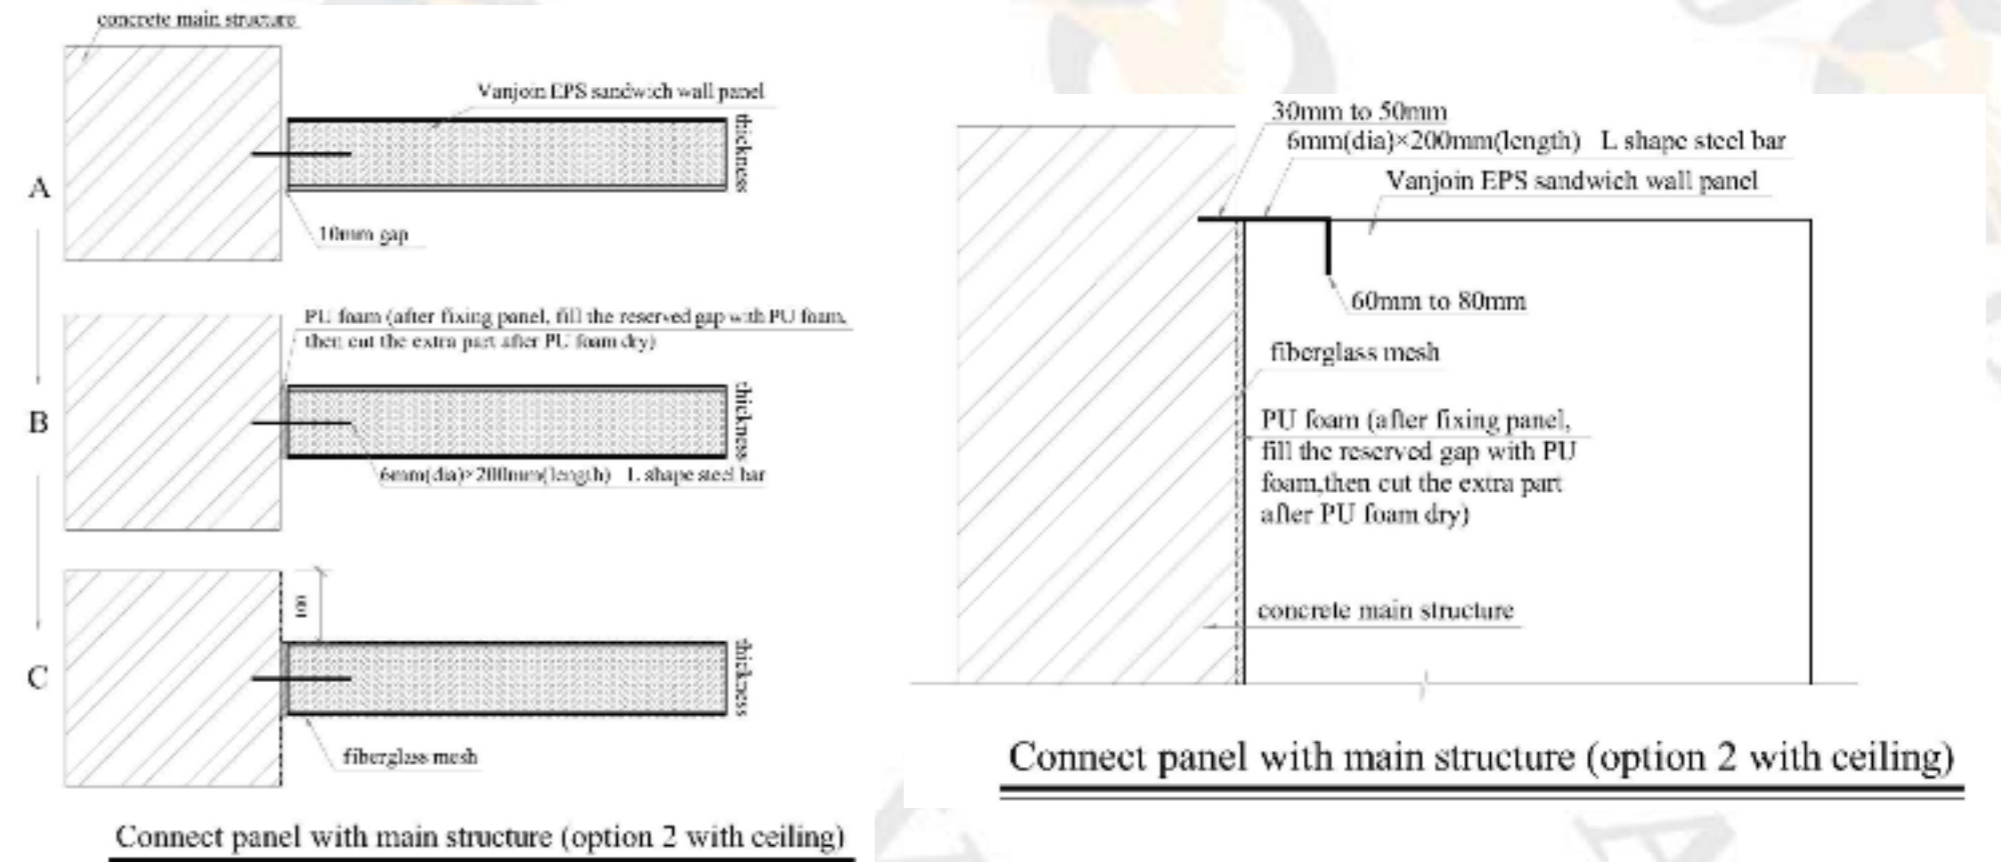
concrete main structure

Vanjoin EPS sandwich wall panel

thickness

A

10mm gap

PU foam (after fixing panel, fill the reserved gap with PU foam, then cut the extra part after PU foam dry)

thickness

B

6mm(dia)×200mm(length) L shape steel bar

100

thickness

C

fiberglass mesh

Connect panel with main structure (option 2 with ceiling)

30mm to 50mm

6mm(dia)×200mm(length) L shape steel bar

Vanjoin EPS sandwich wall panel

60mm to 80mm

fiberglass mesh

PU foam (after fixing panel, fill the reserved gap with PU foam,then cut the extra part after PU foam dry)

concrete main structure

Connect panel with main structure (option 2 with ceiling)